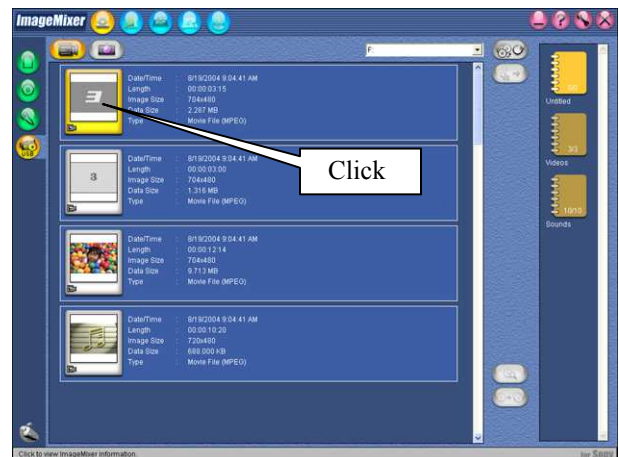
ImageMixer

F:

3

Date/Time : 8/19/2004 9:04:41 AM
Length : 00:00:03:15
Image Size : 704x480
Data Size : 2.287 MB
Type : Movie File (MPEG)

Click

3

Date/Time : 8/19/2004 9:04:41 AM
Length : 00:00:03:00
Image Size : 704x480
Data Size : 1.316 MB
Type : Movie File (MPEG)

Date/Time : 8/19/2004 9:04:41 AM
Length : 00:00:12:14
Image Size : 704x480
Data Size : 9.713 MB
Type : Movie File (MPEG)

Date/Time : 8/19/2004 9:04:41 AM
Length : 00:00:10:20
Image Size : 720x480
Data Size : 688.000 KB
Type : Movie File (MPEG)

Untitled

3/3
Videos

10/10
Sounds

Click to view ImageMixer information

for Sony